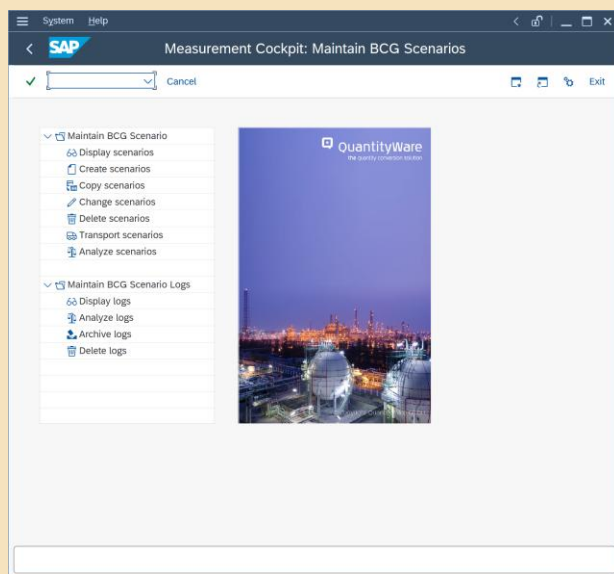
System Help

SAP

Measurement Cockpit: Maintain BCG Scenarios

Cancel

Exit

Maintain BCG Scenario
Display scenarios
Create scenarios
Copy scenarios
Change scenarios
Delete scenarios
Transport scenarios
Analyze scenarios

Maintain BCG Scenario Logs
Display logs
Analyze logs
Archive logs
Delete logs

QuantityWare
the quantity conversion solution